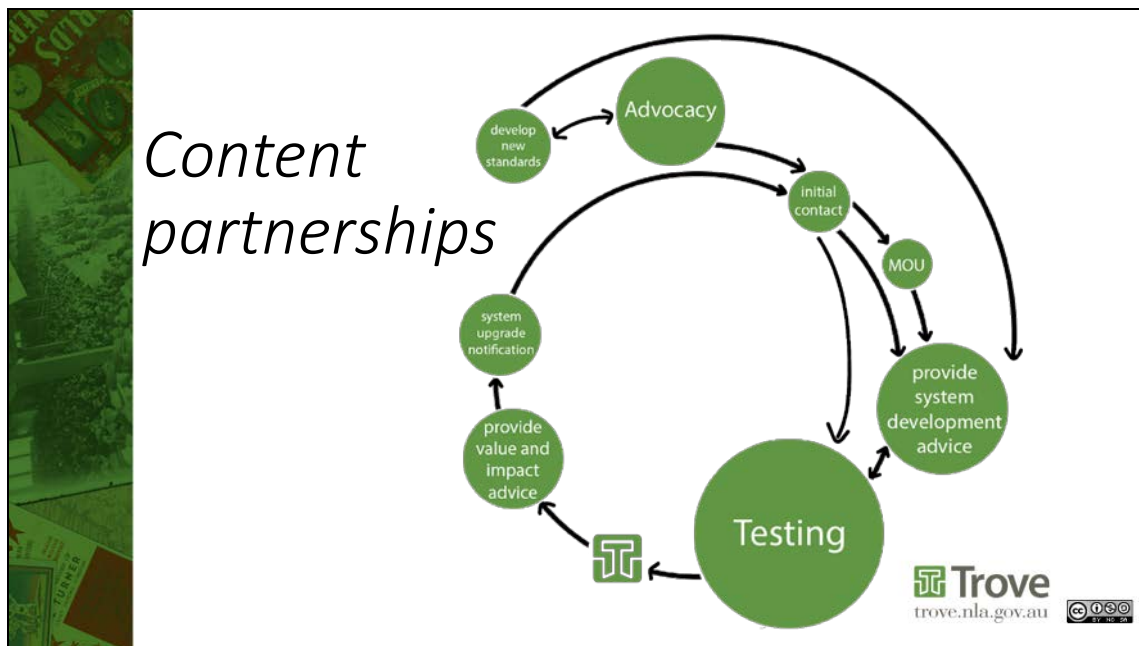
Content partnerships

develop new standards

Advocacy

initial contact

MOU

provide system development advice

Testing

provide value and impact advice

system upgrade notification

Trove
trove.nla.gov.au

cc BY NC SA